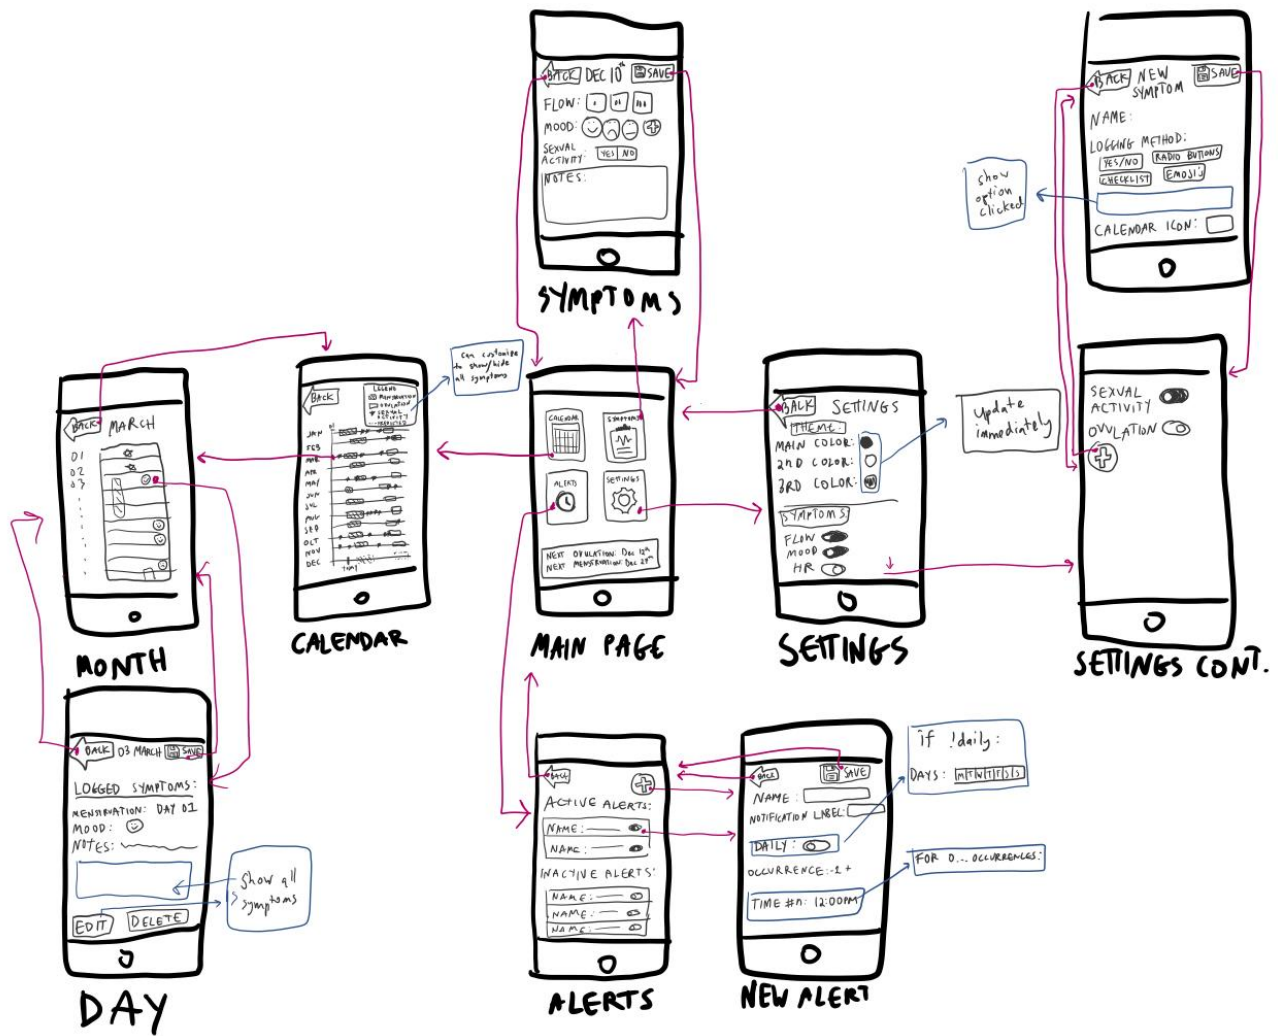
BACK DEC $10^{th}$ SAVE
FLOW: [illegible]
MOOD:
SEXUAL ACTIVITY: YES NO
NOTES:

SYMPTOMS

BACK NEW SYMPTOM SAVE
NAME:
LOGGING METHOD:
YES/NO RADIO BUTTONS
CHECKLIST EMOJIS
CALENDAR ICON:

show option clicked

BACK MARCH
01
02
03

MONTH

BACK
LEGEND
MENSTRUATION
OVULATION
SEXUAL ACTIVITY
PREDICTED
JAN
FEB
MAR
APR
MAY
JUN
JUL
AUG
SEP
OCT
NOV
DEC

CALENDAR

Can customize to show/hide all symptoms

CALENDAR
SYMPTOMS
ALERTS
SETTINGS
NEXT OVULATION: Dec $12^{th}$
NEXT MENSTRUATION: Dec $25^{th}$

MAIN PAGE

BACK SETTINGS
THEME:
MAIN COLOR:
2ND COLOR:
3RD COLOR:
SYMPTOMS
FLOW
MOOD
HR

SETTINGS

Update immediately

SEXUAL ACTIVITY
OVULATION

SETTINGS CONT.

BACK 03 MARCH SAVE
LOGGED SYMPTOMS:
MENSTRUATION: DAY 01
MOOD:
NOTES:
EDIT DELETE

Show all symptoms

DAY

BACK
ACTIVE ALERTS:
NAME:
NAME:
INACTIVE ALERTS:
NAME:
NAME:
NAME:

ALERTS

BACK SAVE
NAME
NOTIFICATION LABEL:
DAILY:
OCCURRENCE: -1 +
TIME #1: 12:00PM

NEW ALERT

If !daily:
DAYS: M T W T F S S

FOR 0... OCCURRENCES: